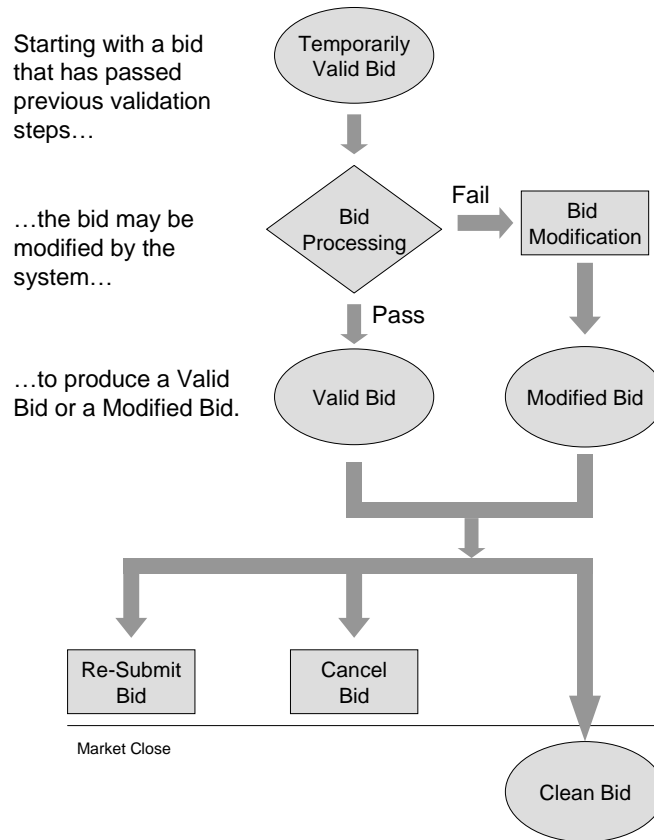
Starting with a bid that has passed previous validation steps…

Temporarily Valid Bid

…the bid may be modified by the system…

Bid Processing

Fail

Bid Modification

Pass

…to produce a Valid Bid or a Modified Bid.

Valid Bid

Modified Bid

Re-Submit Bid

Cancel Bid

Market Close

Clean Bid